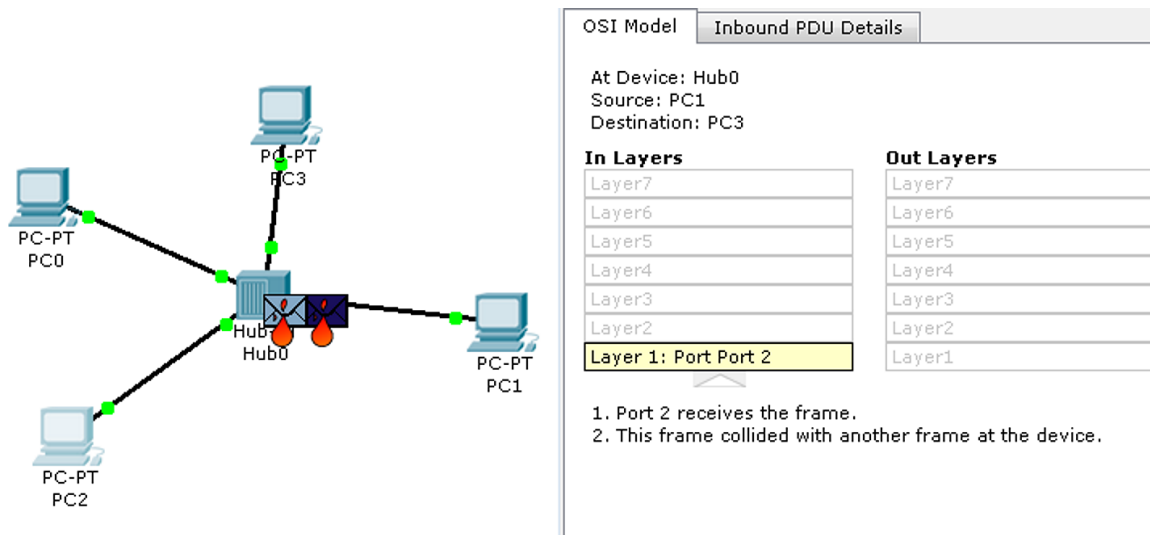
PC-PT
PC3

PC-PT
PC0

Hub-PT
Hub0

PC-PT
PC1

PC-PT
PC2

OSI Model | Inbound PDU Details

At Device: Hub0
Source: PC1
Destination: PC3

In Layers
Layer7
Layer6
Layer5
Layer4
Layer3
Layer2
Layer 1: Port Port 2

Out Layers
Layer7
Layer6
Layer5
Layer4
Layer3
Layer2
Layer1

1. Port 2 receives the frame.
2. This frame collided with another frame at the device.